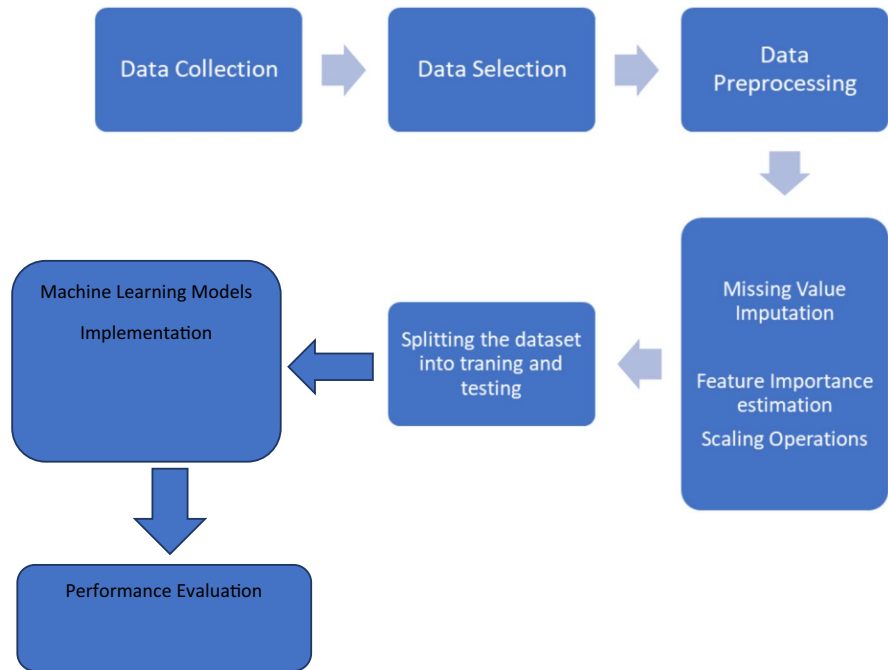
Data Collection

Data Selection

Data Preprocessing

Missing Value Imputation

Feature Importance estimation

Scaling Operations

Splitting the dataset into traning and testing

Machine Learning Models

Implementation

Performance Evaluation